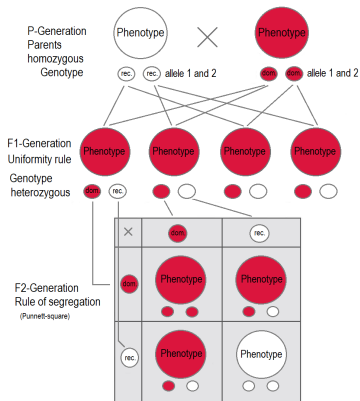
P-Generation
Parents
homozygous
Genotype

Phenotype × Phenotype

rec. rec. allele 1 and 2

dom dom allele 1 and 2

F1-Generation
Uniformity rule

Phenotype Phenotype Phenotype Phenotype

Genotype
heterozygous

dom rec.

F2-Generation
Rule of segregation
(Punnett-square)

| × | dom | rec. |
|---|---|---|
| dom | Phenotype | Phenotype |
| rec. | Phenotype | Phenotype |